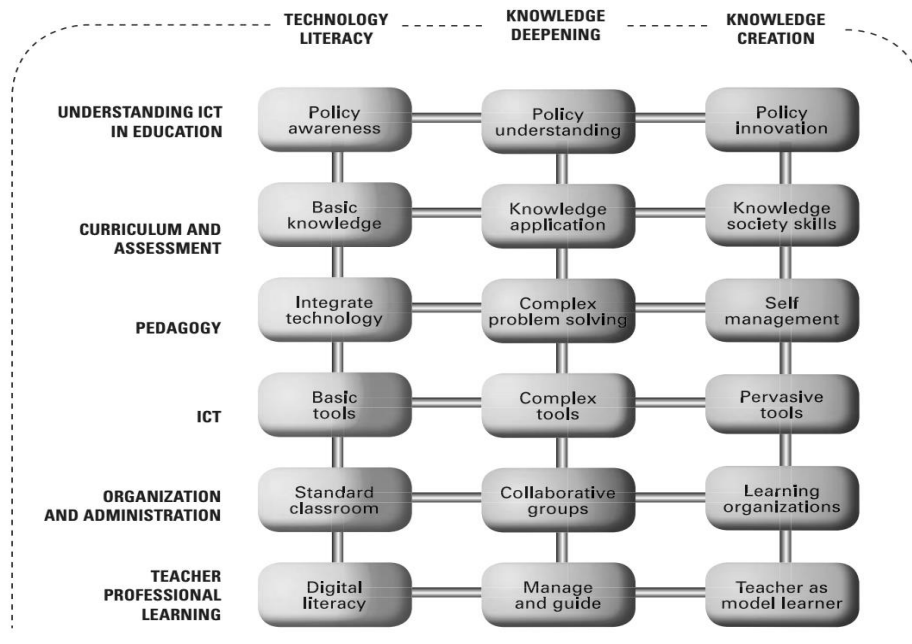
| | TECHNOLOGY LITERACY | KNOWLEDGE DEEPENING | KNOWLEDGE CREATION |
|---|---|---|---|
| UNDERSTANDING ICT IN EDUCATION | Policy awareness | Policy understanding | Policy innovation |
| CURRICULUM AND ASSESSMENT | Basic knowledge | Knowledge application | Knowledge society skills |
| PEDAGOGY | Integrate technology | Complex problem solving | Self management |
| ICT | Basic tools | Complex tools | Pervasive tools |
| ORGANIZATION AND ADMINISTRATION | Standard classroom | Collaborative groups | Learning organizations |
| TEACHER PROFESSIONAL LEARNING | Digital literacy | Manage and guide | Teacher as model learner |